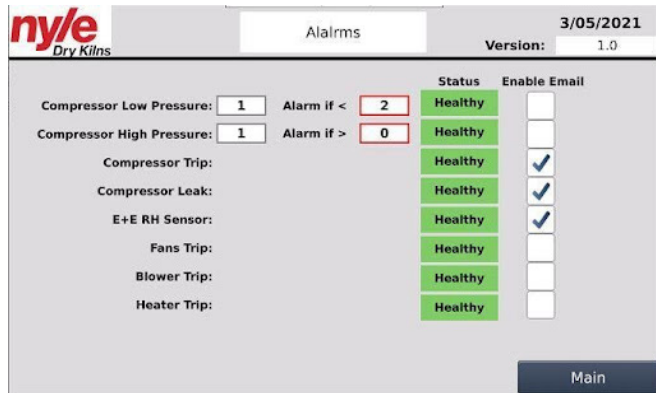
nyle Dry Kilns

Alalrms

3/05/2021
Version: 1.0

| | | | | Status | Enable Email |
|---|---|---|---|---|---|
| Compressor Low Pressure: | 1 | Alarm if < | 2 | Healthy | |
| Compressor High Pressure: | 1 | Alarm if > | 0 | Healthy | |
| Compressor Trip: | | | | Healthy | ✓ |
| Compressor Leak: | | | | Healthy | ✓ |
| E+E RH Sensor: | | | | Healthy | ✓ |
| Fans Trip: | | | | Healthy | |
| Blower Trip: | | | | Healthy | |
| Heater Trip: | | | | Healthy | |

Main